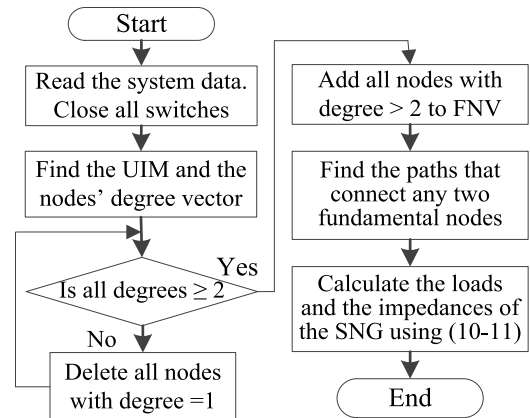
Start

Read the system data. Close all switches

Find the UIM and the nodes' degree vector

Is all degrees $\geq 2$

Yes

No

Delete all nodes with degree =1

Add all nodes with degree > 2 to FNV

Find the paths that connect any two fundamental nodes

Calculate the loads and the impedances of the SNG using (10-11)

End